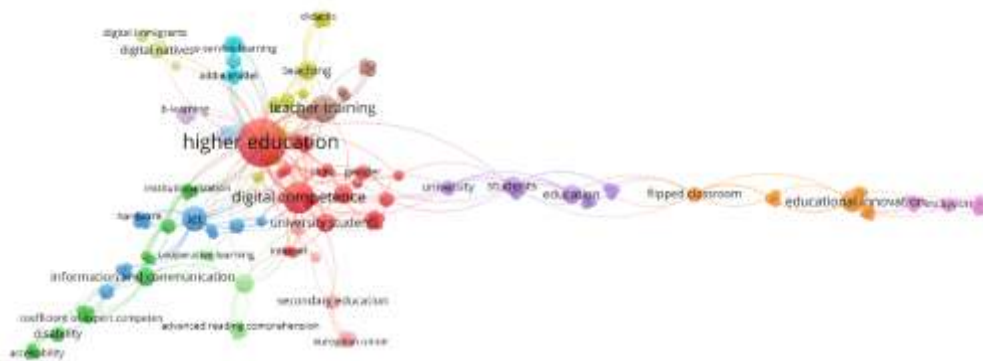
didactic
digital immigrants
digital natives
pre-service learning
addie model
teaching
b-learning
teacher training
higher education
institutionalization
gender
digital competence
university
students
education
flipped classroom
educational innovation
education
hardware
ict
university students
cooperative learning
internet
information and communication
secondary education
coefficient of expert competence
disability
advanced reading comprehension
european union
accessibility